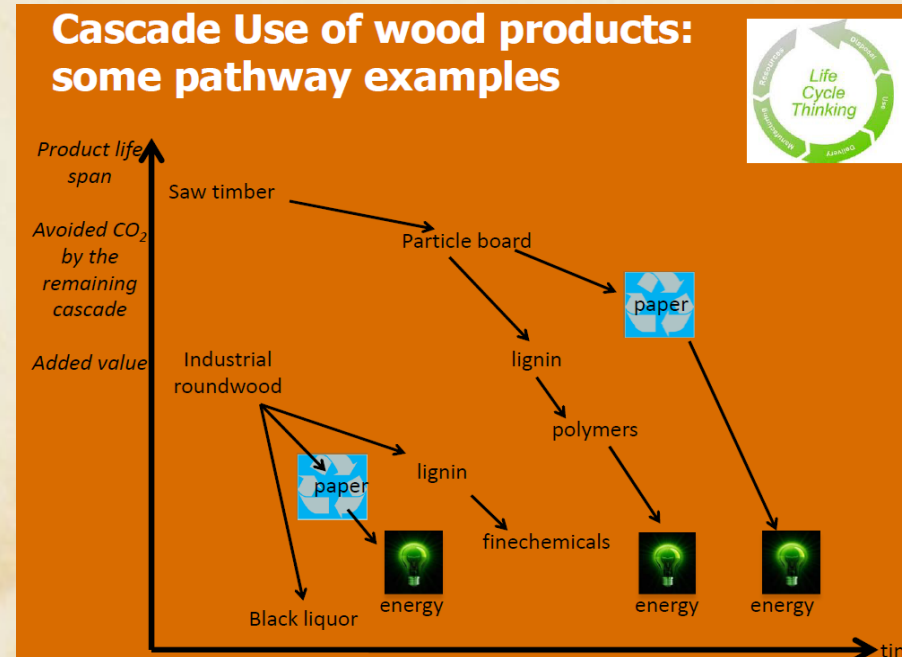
Cascade Use of wood products: some pathway examples

Life Cycle Thinking

Resources Manufacturing Delivery Use Disposal

Product life span

Avoided $CO_2$ by the remaining cascade

Added value

Saw timber

Particle board

paper

lignin

polymers

Industrial roundwood

lignin

paper

finechemicals

Black liquor

energy

energy

energy

tim